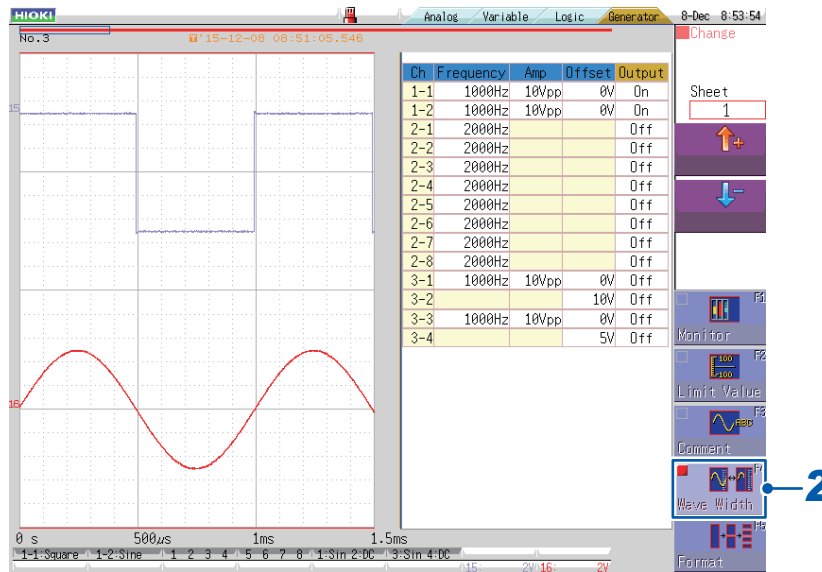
HIOKI

Analog Variable Logic Generator 8-Dec 8:53:54

No.3 '15-12-08 08:51:05.546

Change

Sheet
1

15

16

| Ch | Frequency | Amp | Offset | Output |
|---|---|---|---|---|
| 1-1 | 1000Hz | 10Vpp | 0V | On |
| 1-2 | 1000Hz | 10Vpp | 0V | On |
| 2-1 | 2000Hz | | | Off |
| 2-2 | 2000Hz | | | Off |
| 2-3 | 2000Hz | | | Off |
| 2-4 | 2000Hz | | | Off |
| 2-5 | 2000Hz | | | Off |
| 2-6 | 2000Hz | | | Off |
| 2-7 | 2000Hz | | | Off |
| 2-8 | 2000Hz | | | Off |
| 3-1 | 1000Hz | 10Vpp | 0V | Off |
| 3-2 | | | 10V | Off |
| 3-3 | 1000Hz | 10Vpp | 0V | Off |
| 3-4 | | | 5V | Off |

F1 Monitor

F2 100 100 Limit Value

F3 ABC Comment

F4 Wave Width

2

F5 Format

0 s 500μs 1ms 1.5ms

1-1:Square 1-2:Sine 1 2 3 4 5 6 7 8 1:Sin 2:DC 3:Sin 4:DC

15 2V 16 2V